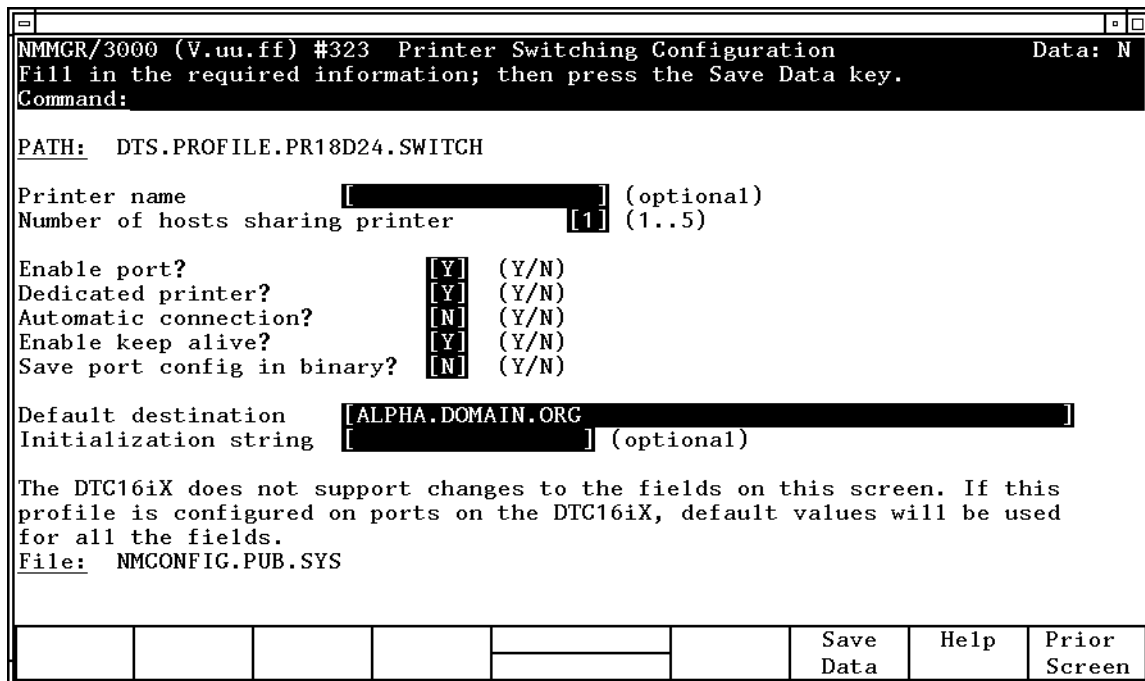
NMMGR/3000 (V.uu.ff) #323 Printer Switching Configuration Data: N
Fill in the required information; then press the Save Data key.
Command:

PATH: DTS.PROFILE.PR18D24.SWITCH

Printer name [ ] (optional)
Number of hosts sharing printer [1] (1..5)

Enable port? [Y] (Y/N)
Dedicated printer? [Y] (Y/N)
Automatic connection? [N] (Y/N)
Enable keep alive? [Y] (Y/N)
Save port config in binary? [N] (Y/N)

Default destination [ALPHA.DOMAIN.ORG ]
Initialization string [ ] (optional)

The DTC16iX does not support changes to the fields on this screen. If this profile is configured on ports on the DTC16iX, default values will be used for all the fields.
File: NMCONFIG.PUB.SYS

| | | | | | | Save Data | Help | Prior Screen |
|---|---|---|---|---|---|---|---|---|